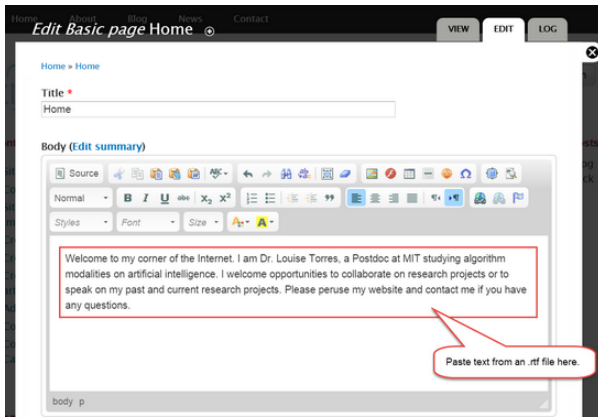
Home About Blog News Contact

Edit Basic page Home

VIEW EDIT LOG

Home » Home

Title *

Home

Body (Edit summary)

Source

Normal

Styles Font Size

Welcome to my corner of the Internet. I am Dr. Louise Torres, a Postdoc at MIT studying algorithm modalities on artificial intelligence. I welcome opportunities to collaborate on research projects or to speak on my past and current research projects. Please peruse my website and contact me if you have any questions.

Paste text from an .rtf file here.

body p